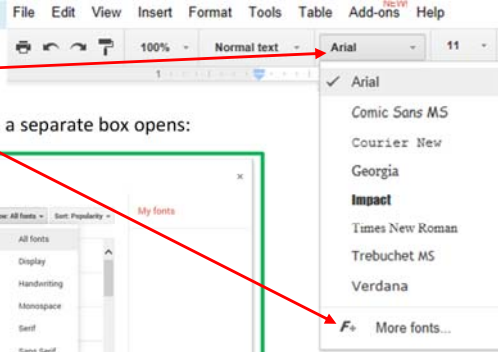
File Edit View Insert Format Tools Table Add-ons NEW! Help

100% Normal text Arial 11

1

a separate box opens:

Arial
Comic Sans MS
Courier New
Georgia
Impact
Times New Roman
Trebuchet MS
Verdana
More fonts...

×

ow: All fonts Sort: Popularity

My fonts

All fonts
Display
Handwriting
Monospace
Serif
Sans Serif